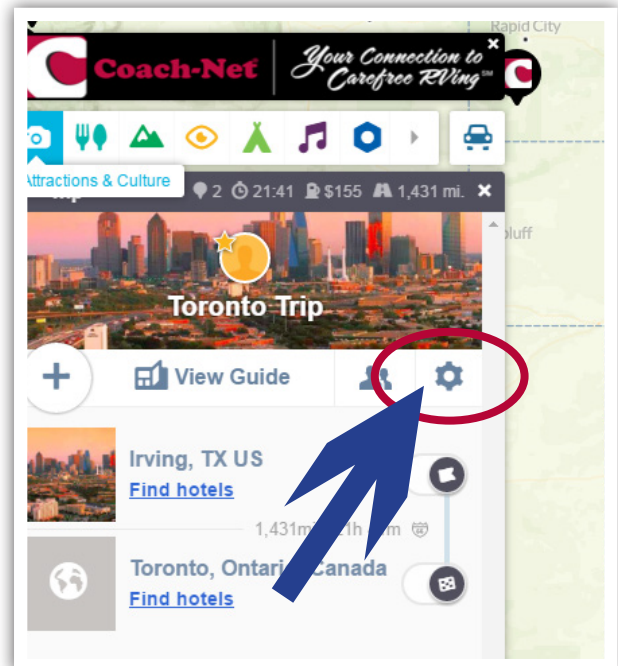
Rapid City

Coach-Net

Your Connection to Carefree RVing℠

Attractions & Culture

2 21:41 $155 1,431 mi.

Bluff

Toronto Trip

View Guide

Irving, TX US
Find hotels

1,431mi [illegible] 21h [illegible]m

Toronto, Ontari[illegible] Canada
Find hotels